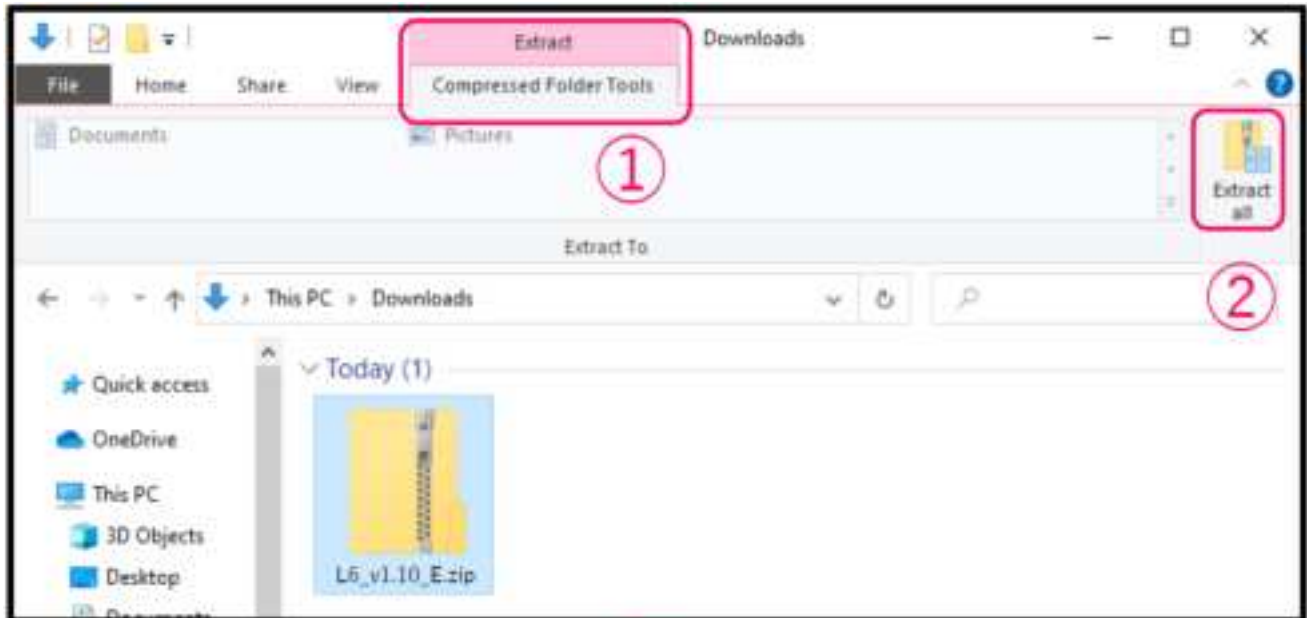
Extract
Downloads
File Home Share View Compressed Folder Tools
Documents
Pictures
①
Extract all
Extract To
This PC › Downloads
②
Today (1)
Quick access
OneDrive
This PC
3D Objects
Desktop
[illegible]
L6_v1.10_E.zip